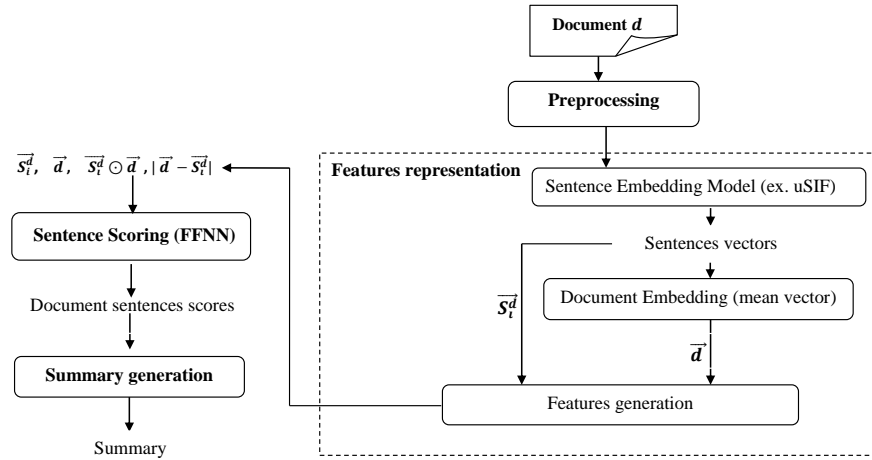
Document $d$

Preprocessing

$\overrightarrow{S_i^d}$, $\vec{d}$, $\overrightarrow{S_i^d} \odot \vec{d}$, $|\vec{d} - \overrightarrow{S_i^d}|$

Features representation

Sentence Embedding Model (ex. uSIF)

Sentence Scoring (FFNN)

Sentences vectors

$\overrightarrow{S_i^d}$

Document Embedding (mean vector)

Document sentences scores

$\vec{d}$

Summary generation

Features generation

Summary